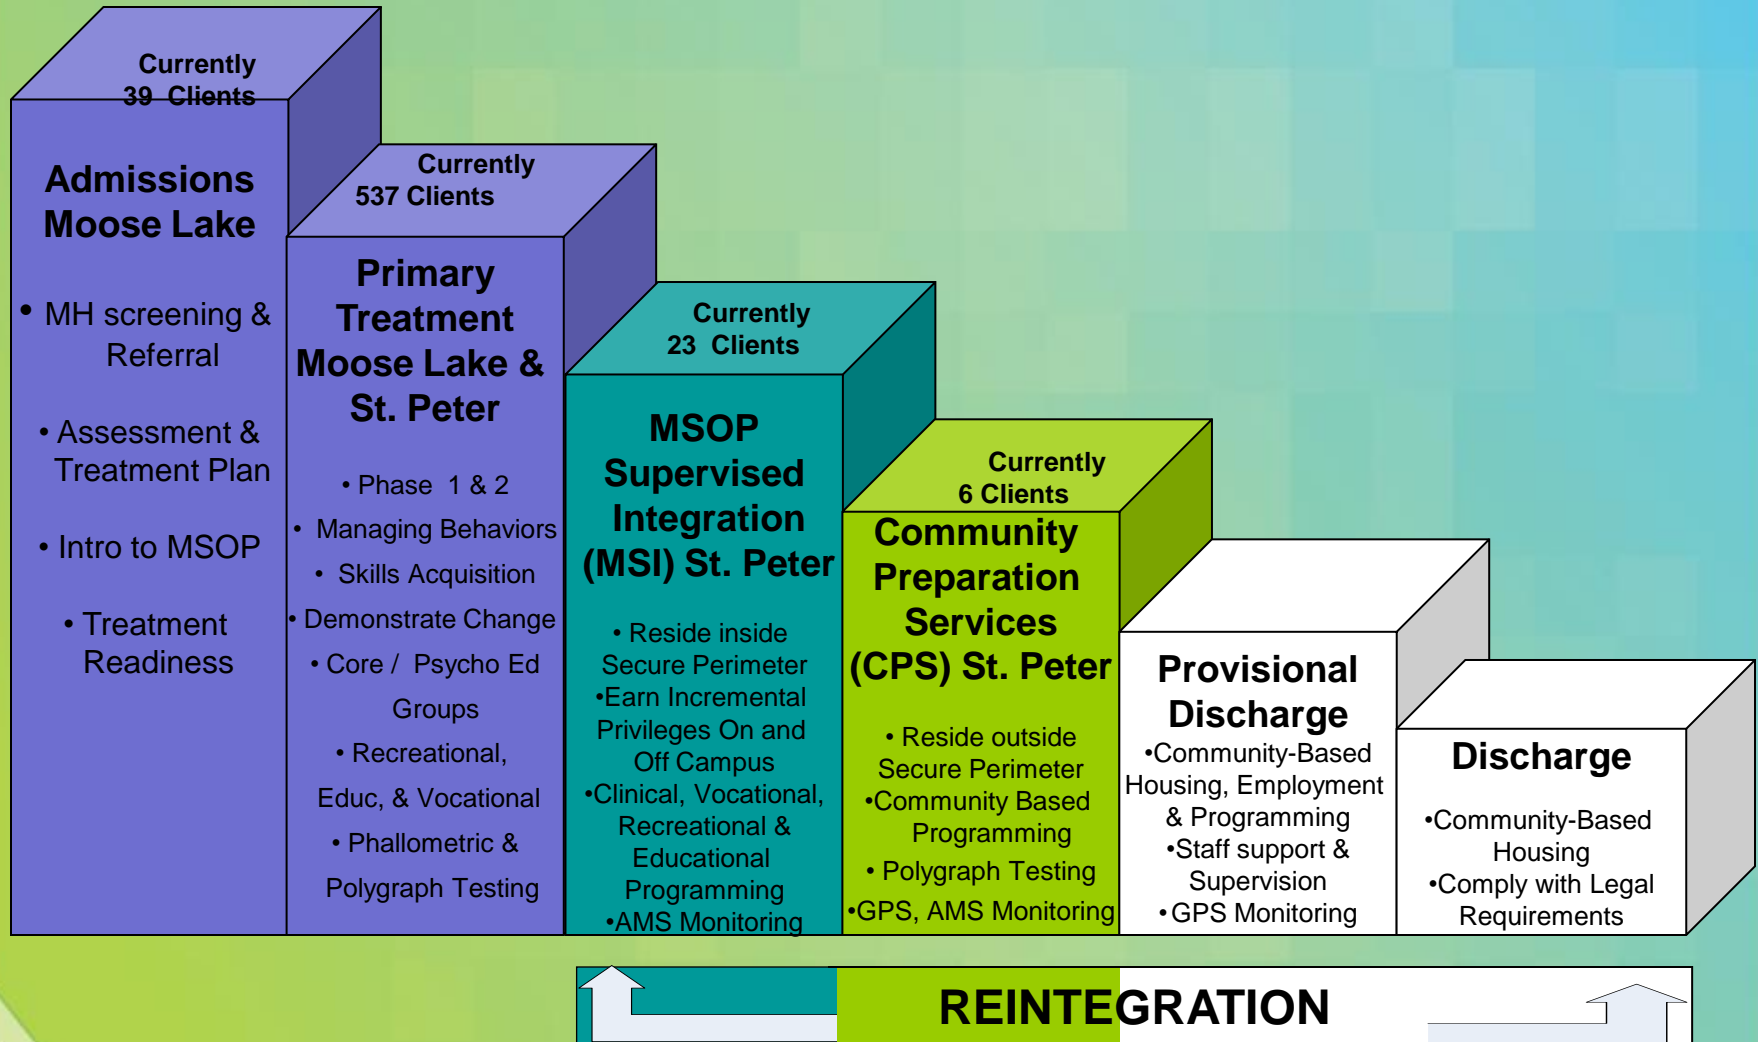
Currently
39 Clients

Admissions Moose Lake

• MH screening & Referral

• Assessment & Treatment Plan

• Intro to MSOP

• Treatment Readiness

Currently
537 Clients

Primary Treatment Moose Lake & St. Peter

• Phase 1 & 2

• Managing Behaviors

• Skills Acquisition

• Demonstrate Change

• Core / Psycho Ed Groups

• Recreational, Educ, & Vocational

• Phallometric & Polygraph Testing

Currently
23 Clients

MSOP Supervised Integration (MSI) St. Peter

• Reside inside Secure Perimeter
•Earn Incremental Privileges On and Off Campus
•Clinical, Vocational, Recreational & Educational Programming
•AMS Monitoring

Currently
6 Clients

Community Preparation Services (CPS) St. Peter

• Reside outside Secure Perimeter
•Community Based Programming
• Polygraph Testing
•GPS, AMS Monitoring

Provisional Discharge
•Community-Based Housing, Employment & Programming
•Staff support & Supervision
• GPS Monitoring

Discharge

•Community-Based Housing
•Comply with Legal Requirements

REINTEGRATION